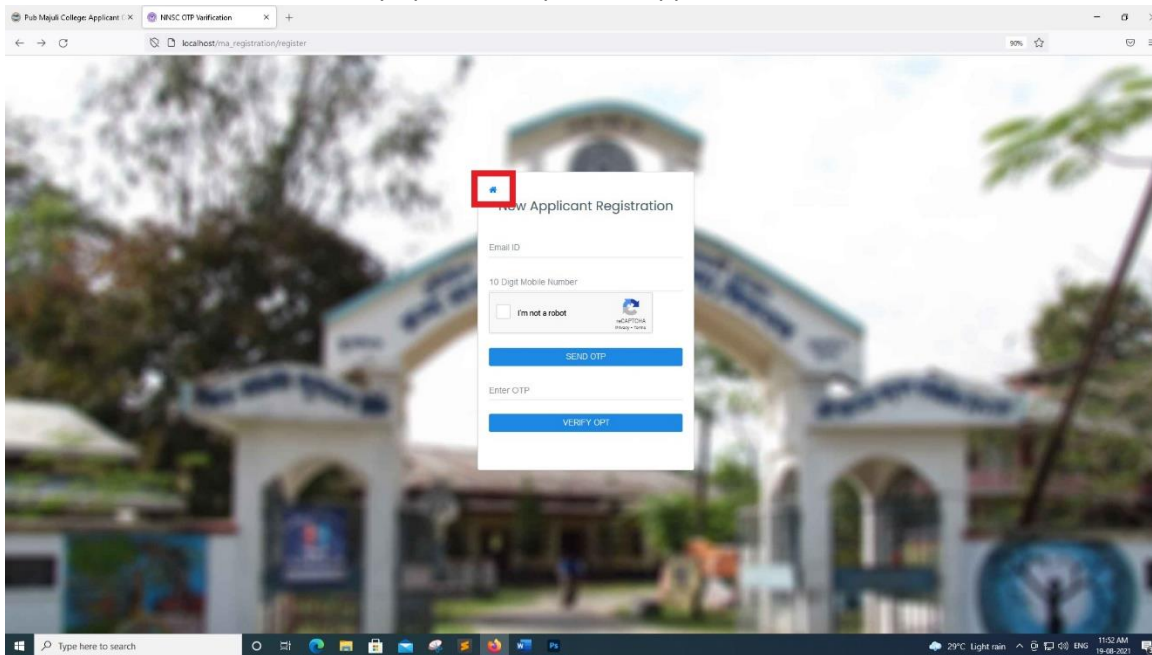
Pub Majuli College Applicant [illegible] ×
NNSC OTP Varification ×
+

localhost/ma_registration/register
90%

New Applicant Registration

Email ID

10 Digit Mobile Number

I'm not a robot
reCAPTCHA
Privacy - Terms

SEND OTP

Enter OTP

VERIFY OPT

Type here to search

29°C Light rain ENG 11:52 AM 19-08-2021